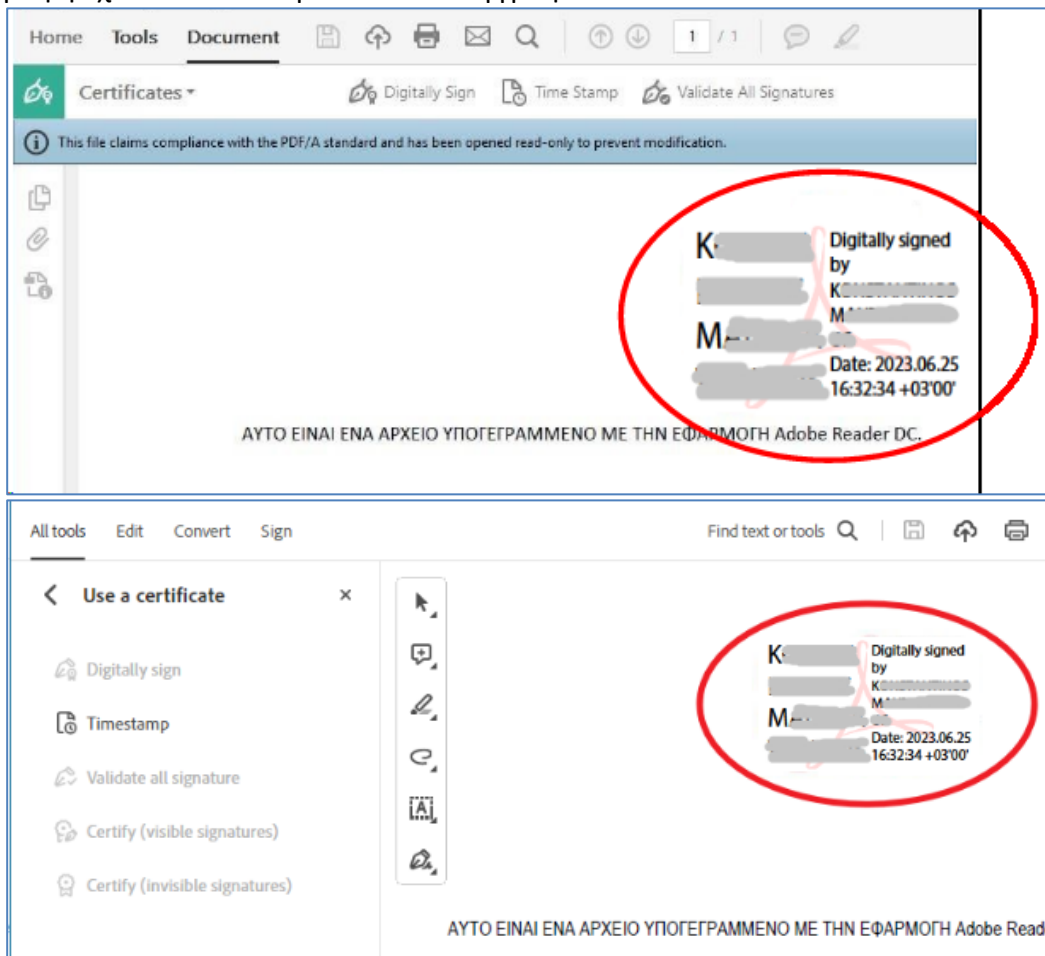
Home Tools Document

1 / 1

Certificates

Digitally Sign Time Stamp Validate All Signatures

This file claims compliance with the PDF/A standard and has been opened read-only to prevent modification.

K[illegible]

M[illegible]

Digitally signed by K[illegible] M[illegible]

Date: 2023.06.25 16:32:34 +03'00'

ΑΥΤΟ ΕΙΝΑΙ ΕΝΑ ΑΡΧΕΙΟ ΥΠΟΓΕΓΡΑΜΜΕΝΟ ΜΕ ΤΗΝ ΕΦΑΡΜΟΓΗ Adobe Reader DC.

All tools Edit Convert Sign

Find text or tools

Use a certificate

Digitally sign

Timestamp

Validate all signature

Certify (visible signatures)

Certify (invisible signatures)

K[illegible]

M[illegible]

Digitally signed by K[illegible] M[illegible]

Date: 2023.06.25 16:32:34 +03'00'

ΑΥΤΟ ΕΙΝΑΙ ΕΝΑ ΑΡΧΕΙΟ ΥΠΟΓΕΓΡΑΜΜΕΝΟ ΜΕ ΤΗΝ ΕΦΑΡΜΟΓΗ Adobe Read